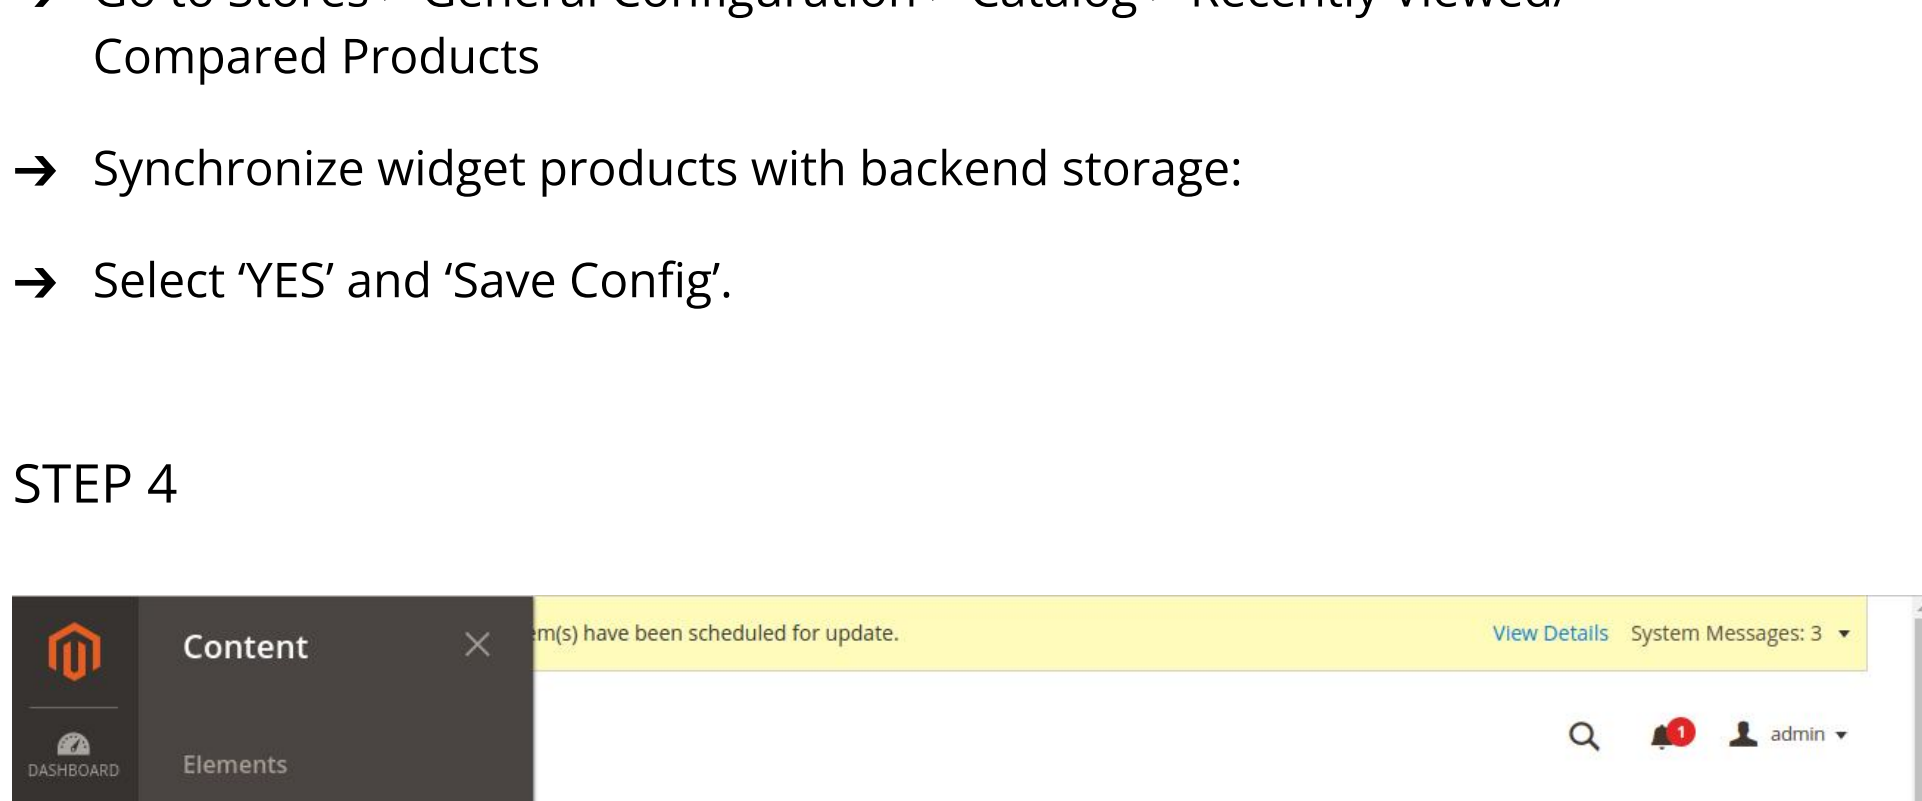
→ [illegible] Compared Products

→ Synchronize widget products with backend storage:

→ Select 'YES' and 'Save Config'.

STEP 4

Content

DASHBOARD

Elements

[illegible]m(s) have been scheduled for update.

View Details System Messages: 3

1

admin